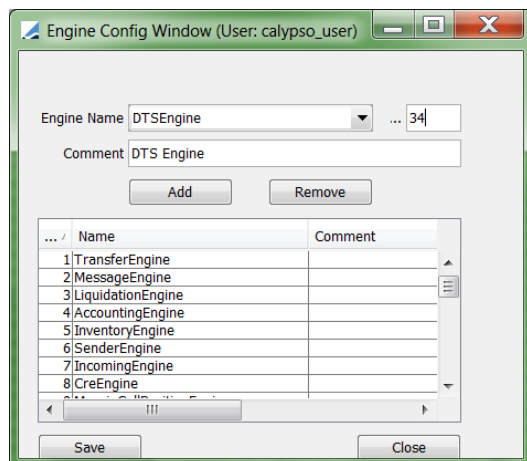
Engine Config Window (User: calypso_user)

Engine Name DTSEngine ... 34

Comment DTS Engine

Add Remove

| ... | Name | Comment |
|---|---|---|
| 1 | TransferEngine | |
| 2 | MessageEngine | |
| 3 | LiquidationEngine | |
| 4 | AccountingEngine | |
| 5 | InventoryEngine | |
| 6 | SenderEngine | |
| 7 | IncomingEngine | |
| 8 | CreEngine | |
| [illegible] | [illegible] | |

Save Close